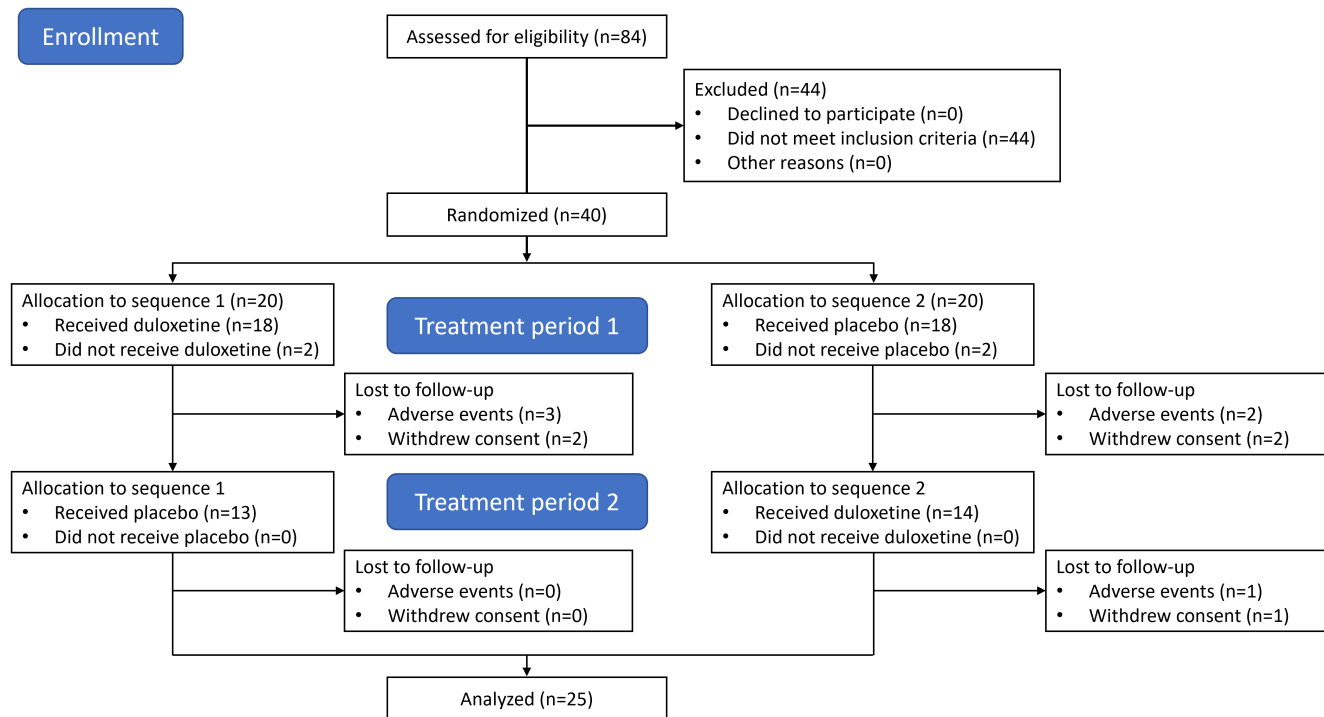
Enrollment

Assessed for eligibility (n=84)

Excluded (n=44)
• Declined to participate (n=0)
• Did not meet inclusion criteria (n=44)
• Other reasons (n=0)

Randomized (n=40)

Allocation to sequence 1 (n=20)
• Received duloxetine (n=18)
• Did not receive duloxetine (n=2)

Treatment period 1

Allocation to sequence 2 (n=20)
• Received placebo (n=18)
• Did not receive placebo (n=2)

Lost to follow-up
• Adverse events (n=3)
• Withdrew consent (n=2)

Lost to follow-up
• Adverse events (n=2)
• Withdrew consent (n=2)

Allocation to sequence 1
• Received placebo (n=13)
• Did not receive placebo (n=0)

Treatment period 2

Allocation to sequence 2
• Received duloxetine (n=14)
• Did not receive duloxetine (n=0)

Lost to follow-up
• Adverse events (n=0)
• Withdrew consent (n=0)

Lost to follow-up
• Adverse events (n=1)
• Withdrew consent (n=1)

Analyzed (n=25)